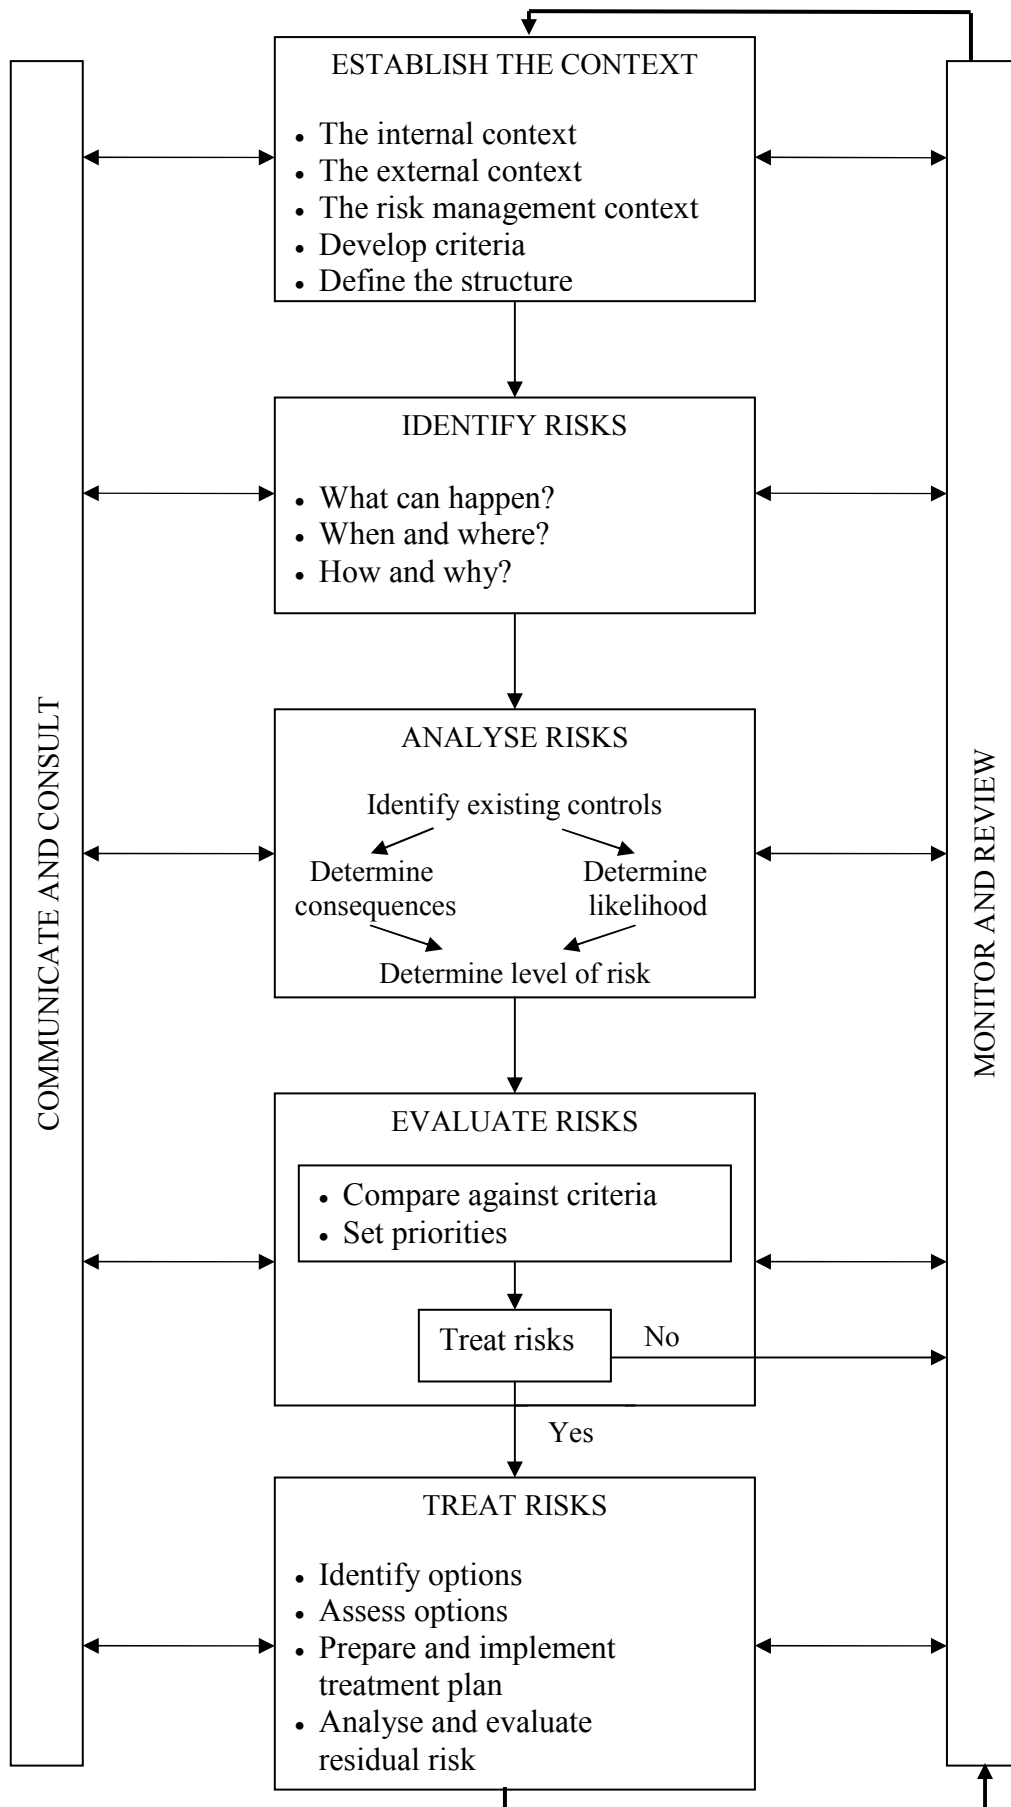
COMMUNICATE AND CONSULT

ESTABLISH THE CONTEXT

- The internal context
- The external context
- The risk management context
- Develop criteria
- Define the structure

IDENTIFY RISKS

- What can happen?
- When and where?
- How and why?

ANALYSE RISKS

Identify existing controls

Determine consequences

Determine likelihood

Determine level of risk

EVALUATE RISKS

- Compare against criteria
- Set priorities

Treat risks

No

Yes

TREAT RISKS

- Identify options
- Assess options
- Prepare and implement treatment plan
- Analyse and evaluate residual risk

MONITOR AND REVIEW